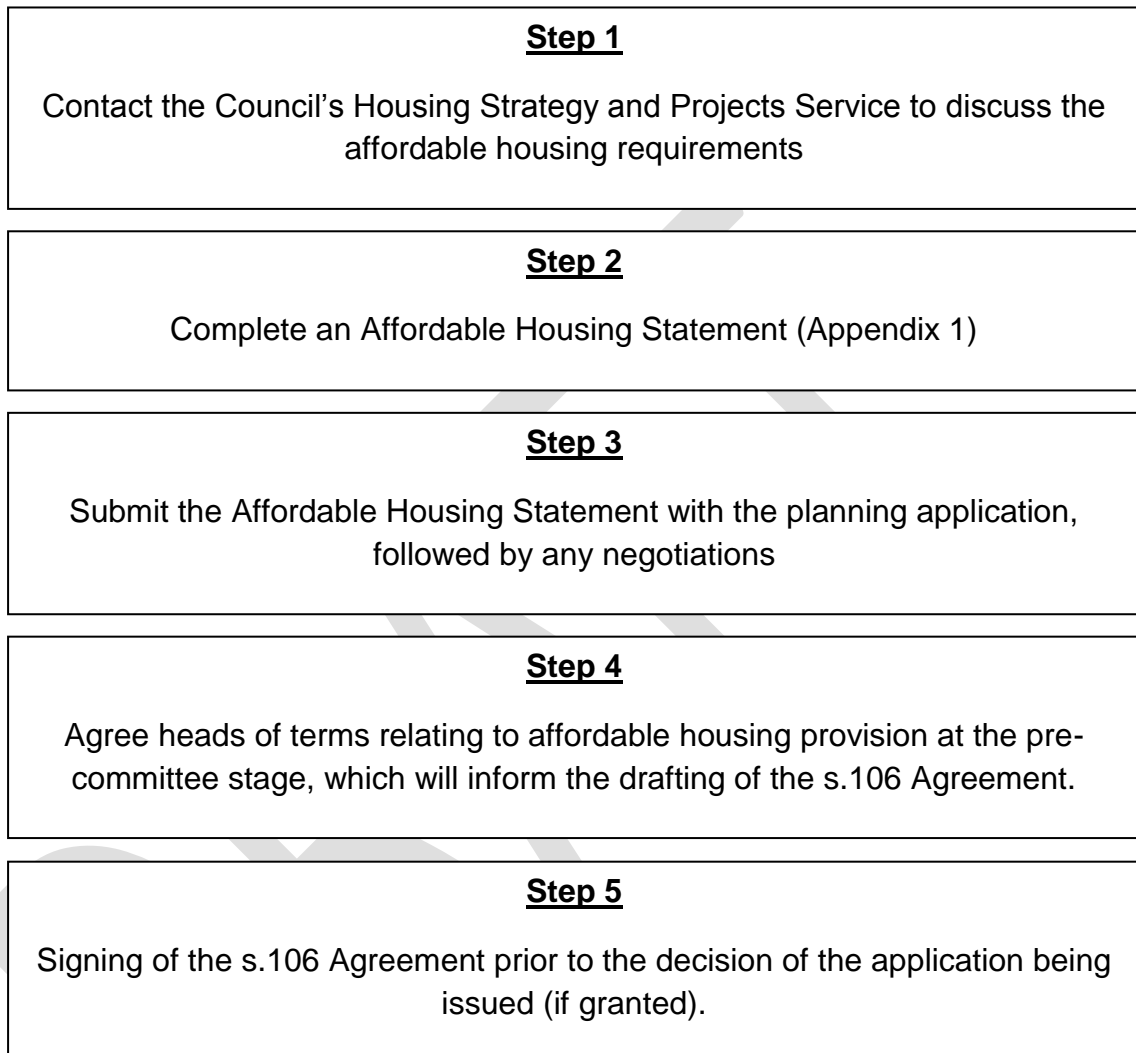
**Step 1**

Contact the Council's Housing Strategy and Projects Service to discuss the affordable housing requirements

**Step 2**

Complete an Affordable Housing Statement (Appendix 1)

**Step 3**

Submit the Affordable Housing Statement with the planning application, followed by any negotiations

**Step 4**

Agree heads of terms relating to affordable housing provision at the pre-committee stage, which will inform the drafting of the s.106 Agreement.

**Step 5**

Signing of the s.106 Agreement prior to the decision of the application being issued (if granted).